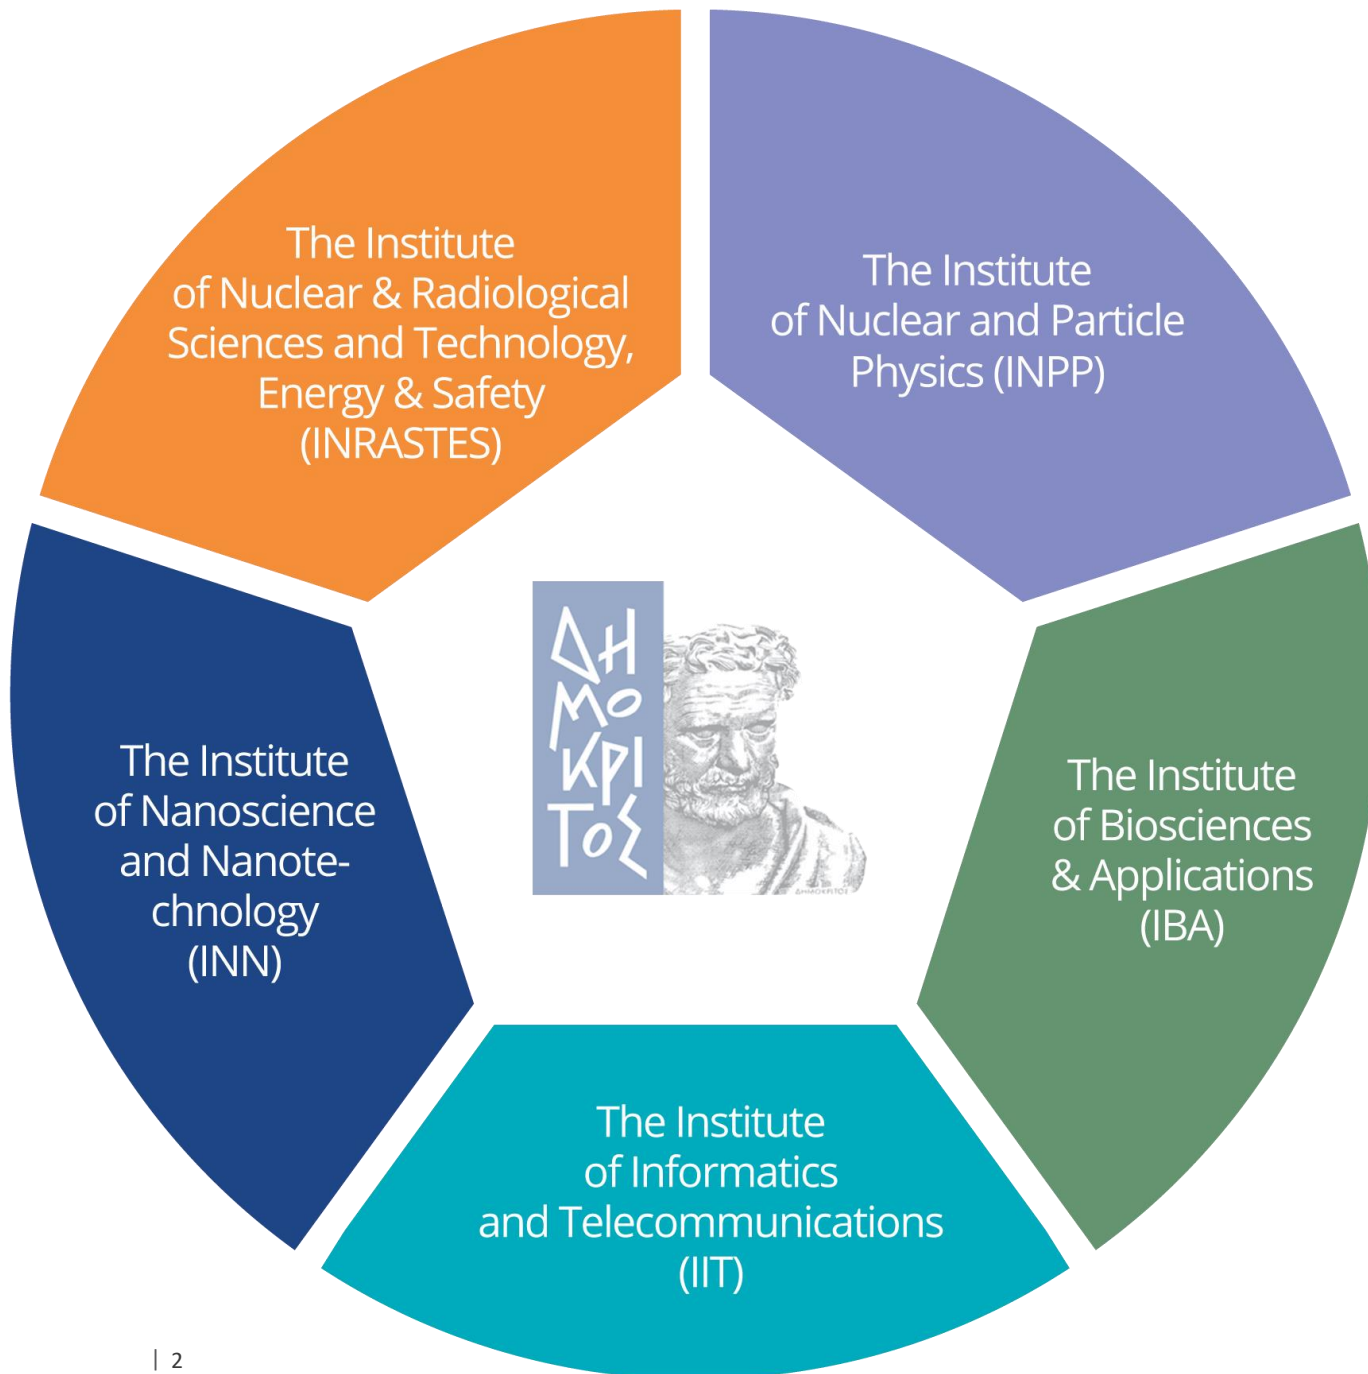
The Institute of Nuclear & Radiological Sciences and Technology, Energy & Safety (INRASTES)

The Institute of Nuclear and Particle Physics (INPP)

ΔΗΜΟΚΡΙΤΟΣ

ΔΗΜΟΚΡΙΤΟΣ

The Institute of Nanoscience and Nanotechnology (INN)

The Institute of Biosciences & Applications (IBA)

The Institute of Informatics and Telecommunications (IIT)

| 2